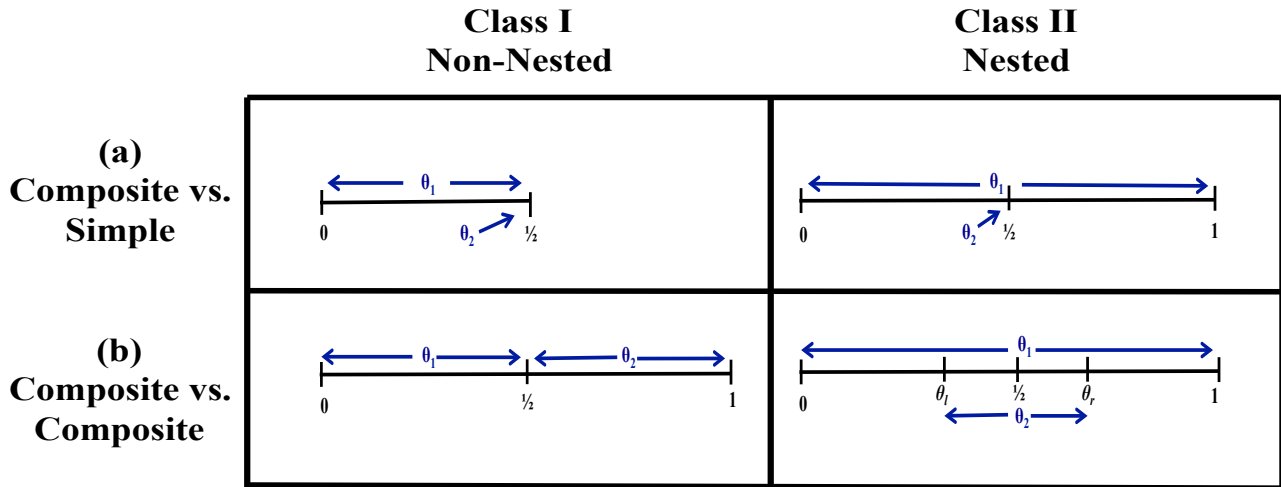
| | Class I Non-Nested | Class II Nested |
|---|---|---|
| (a) Composite vs. Simple | $\theta_1$ 0 $\theta_2$ ½ | $\theta_1$ 0 $\theta_2$ ½ 1 |
| (b) Composite vs. Composite | $\theta_1$ $\theta_2$ 0 ½ 1 | $\theta_1$ 0 $\theta_l$ ½ $\theta_r$ 1 $\theta_2$ |